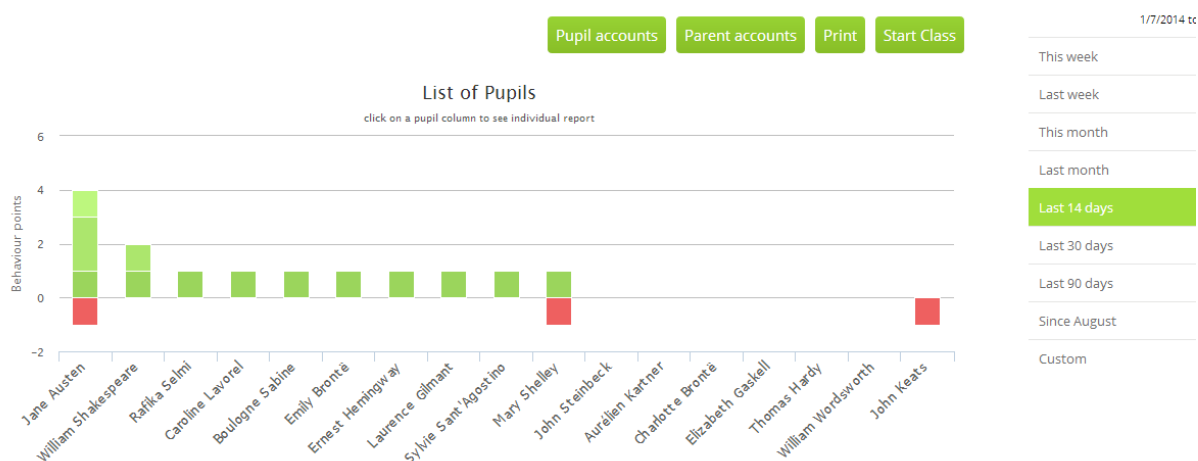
Pupil accounts | Parent accounts | Print | Start Class

1/7/2014 to

This week
Last week
This month
Last month
Last 14 days
Last 30 days
Last 90 days
Since August
Custom

List of Pupils
click on a pupil column to see individual report

Behaviour points

6
4
2
0
−2

Jane Austen
William Shakespeare
Rafika Selmi
Caroline Lavorel
Boulogne Sabine
Emily Brontë
Ernest Hemingway
Laurence Gilmant
Sylvie Sant'Agostino
Mary Shelley
John Steinbeck
Aurélien Kartner
Charlotte Brontë
Elizabeth Gaskell
Thomas Hardy
William Wordsworth
John Keats